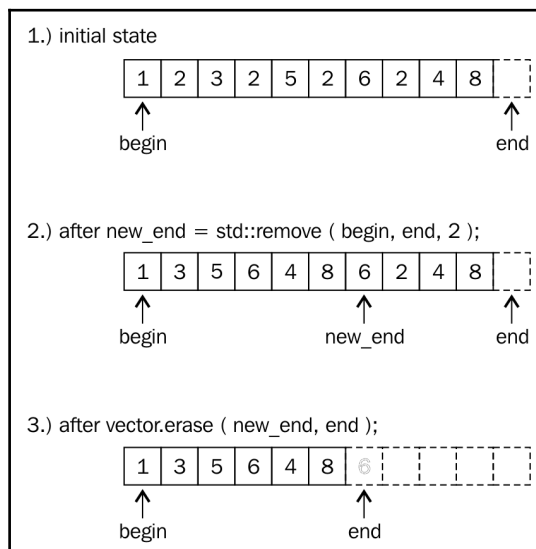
1.) initial state

| 1 | 2 | 3 | 2 | 5 | 2 | 6 | 2 | 4 | 8 | |
|---|---|---|---|---|---|---|---|---|---|---|

begin

end

2.) after new_end = std::remove ( begin, end, 2 );

| 1 | 3 | 5 | 6 | 4 | 8 | 6 | 2 | 4 | 8 | |
|---|---|---|---|---|---|---|---|---|---|---|

begin

new_end

end

3.) after vector.erase ( new_end, end );

| 1 | 3 | 5 | 6 | 4 | 8 | 6 | | | | |
|---|---|---|---|---|---|---|---|---|---|---|

begin

end